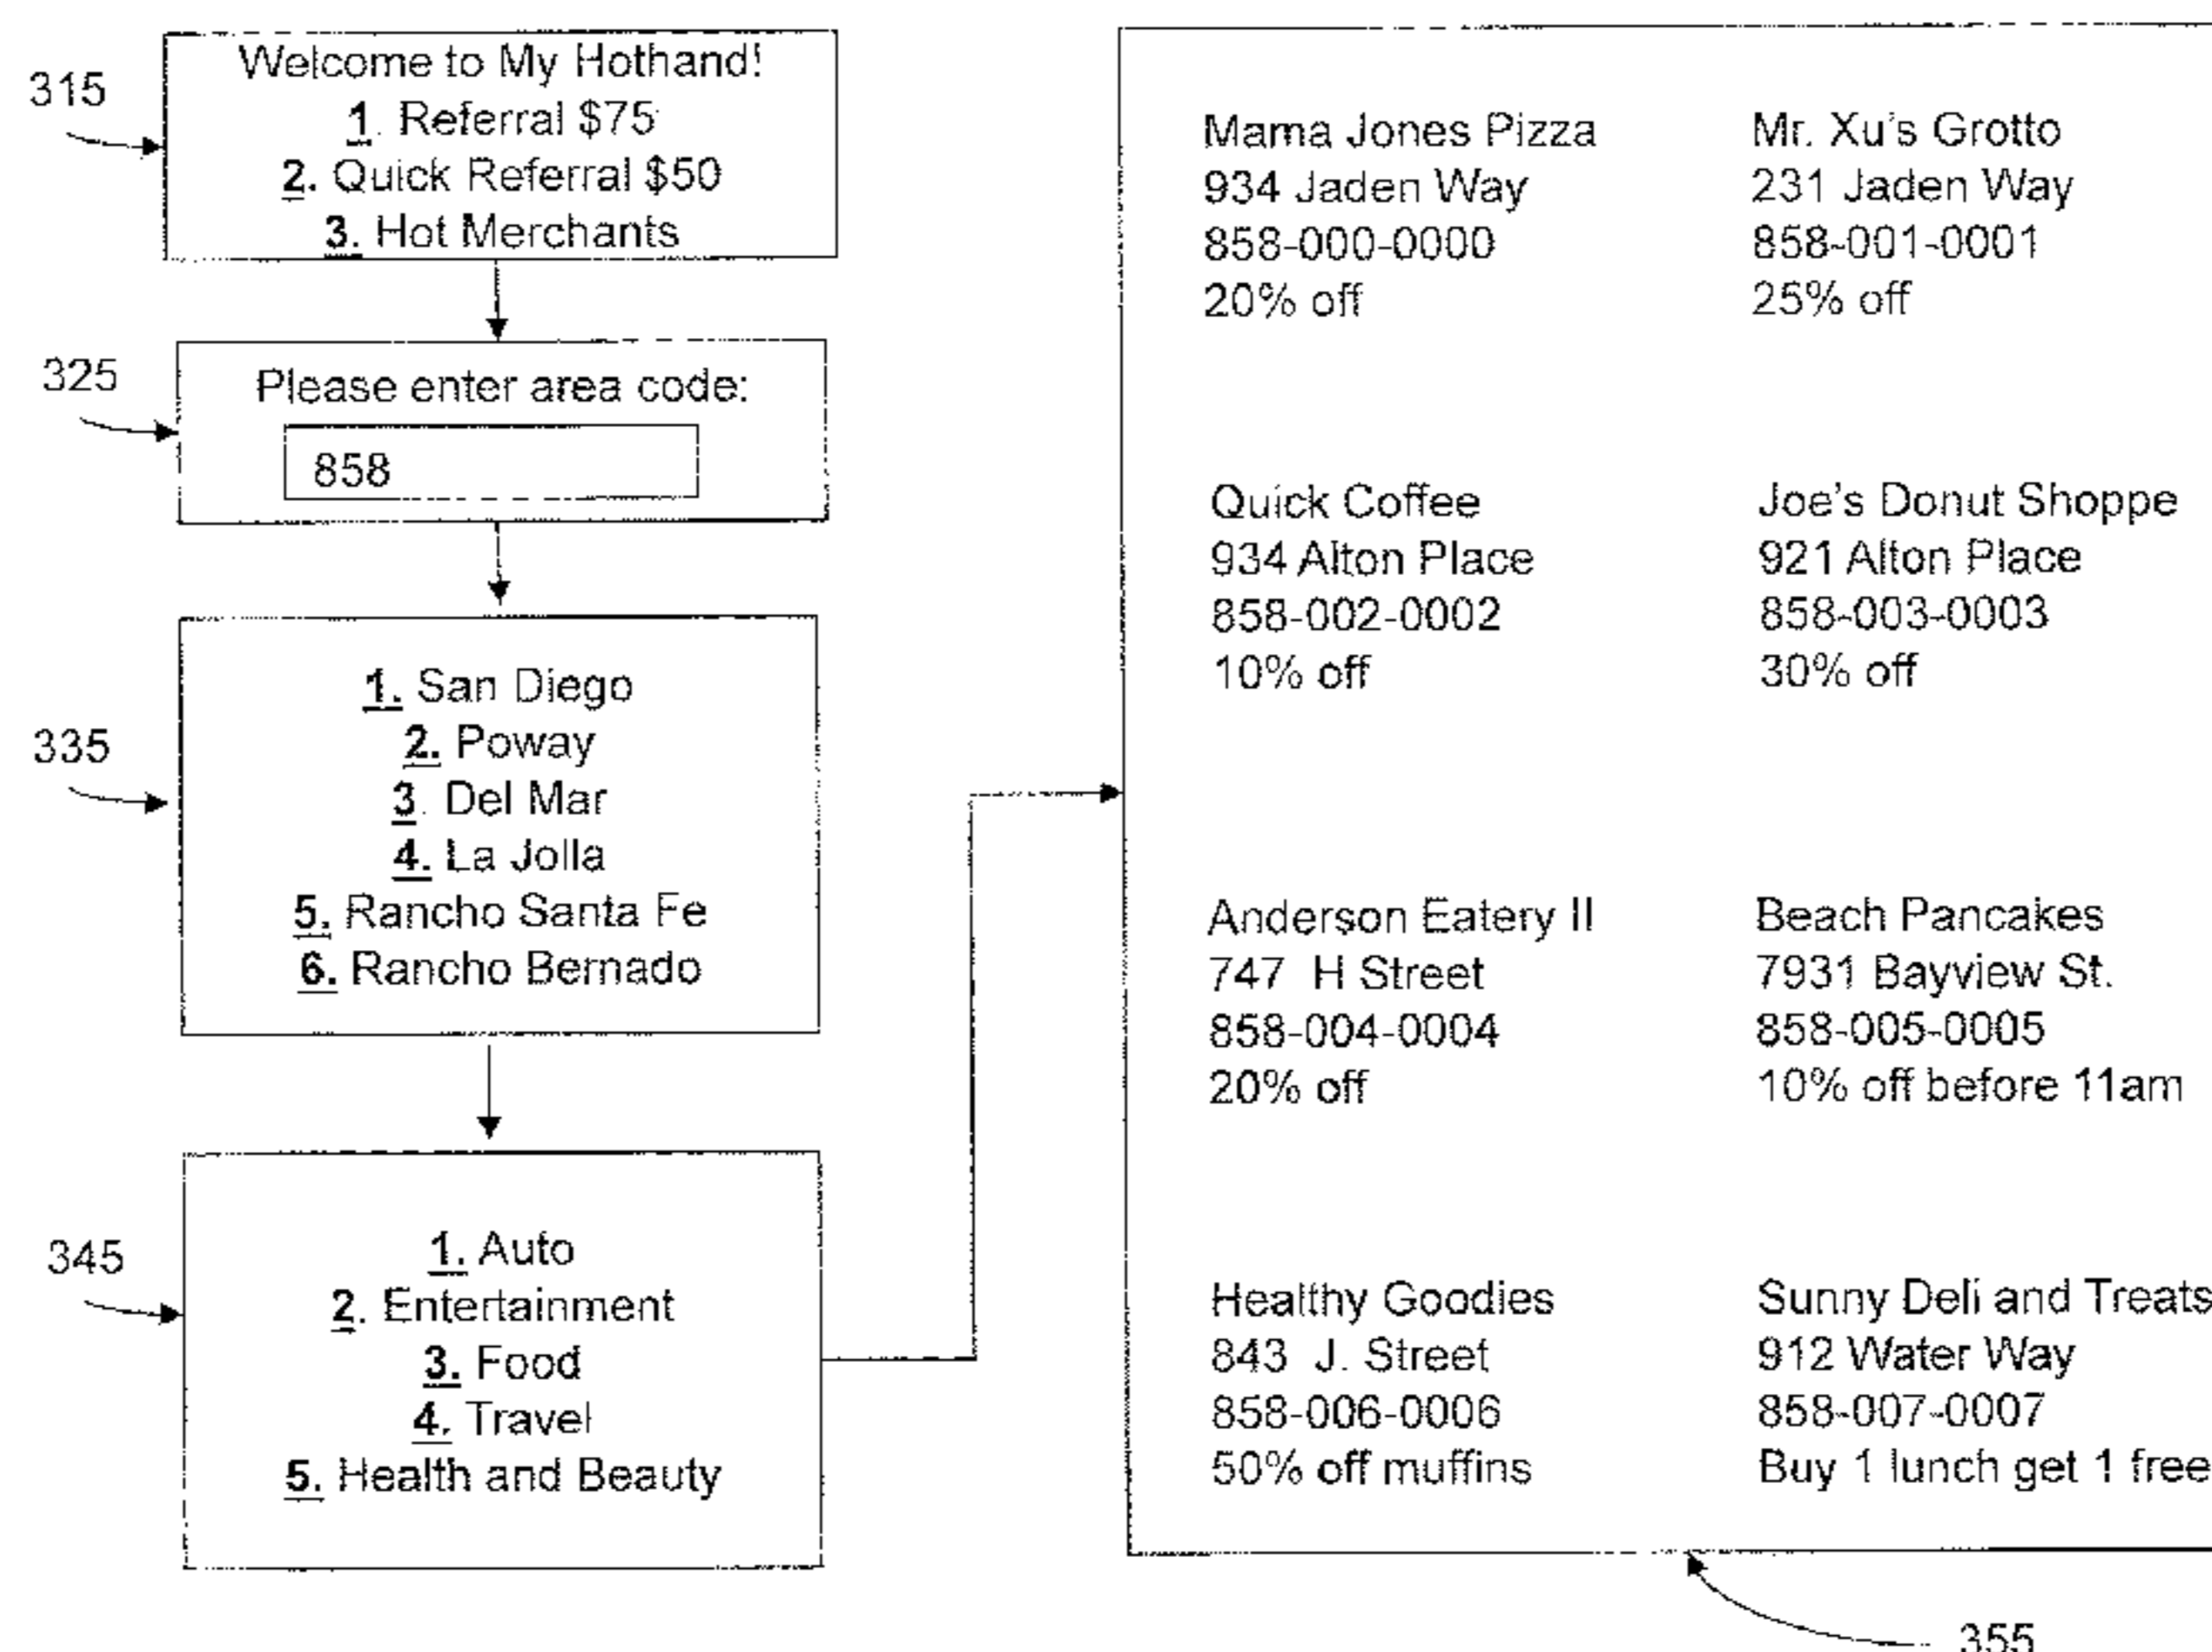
315

Welcome to My Hothand!
1. Referral $75
2. Quick Referral $50
3. Hot Merchants

325

Please enter area code:
858

335

1. San Diego
2. Poway
3. Del Mar
4. La Jolla
5. Rancho Santa Fe
6. Rancho Bernado

345

1. Auto
2. Entertainment
3. Food
4. Travel
5. Health and Beauty

Mama Jones Pizza
934 Jaden Way
858-000-0000
20% off

Mr. Xu's Grotto
231 Jaden Way
858-001-0001
25% off

Quick Coffee
934 Alton Place
858-002-0002
10% off

Joe's Donut Shoppe
921 Alton Place
858-003-0003
30% off

Anderson Eatery II
747 H Street
858-004-0004
20% off

Beach Pancakes
7931 Bayview St.
858-005-0005
10% off before 11am

Healthy Goodies
843 J. Street
858-006-0006
50% off muffins

Sunny Deli and Treats
912 Water Way
858-007-0007
Buy 1 lunch get 1 free

355